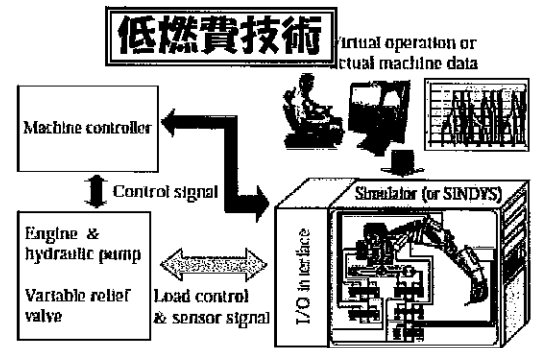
低燃費技術

Virtual operation or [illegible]ctual machine data

Machine controller

Control signal

Engine & hydraulic pump

Variable relief valve

Load control & sensor signal

Simulator (or SINDYS)

I/O interface